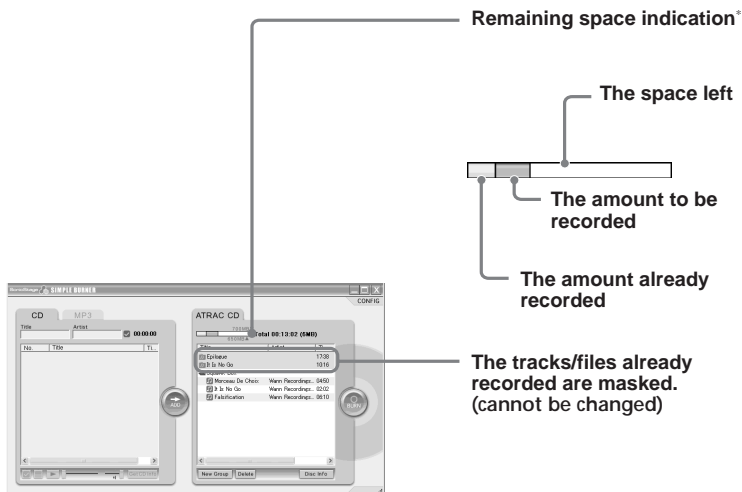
Remaining space indication*

The space left

The amount to be recorded

The amount already recorded

SIMPLE BURNER

CONFIG

CD

MP3

Title

Artist

00:00:00

No.

Title

Ti...

ADD

ATRAC CD

Total 00:13:02 (6MB)

Title

Artist

Epilogue

17:38

It Is No Go

10:16

Morceau De Choix

Wann Recordings...

04:50

It Is No Go

Wann Recordings...

02:02

Falsification

Wann Recordings...

06:10

New Group

Delete

Disc Info

BURN

The tracks/files already recorded are masked. (cannot be changed)